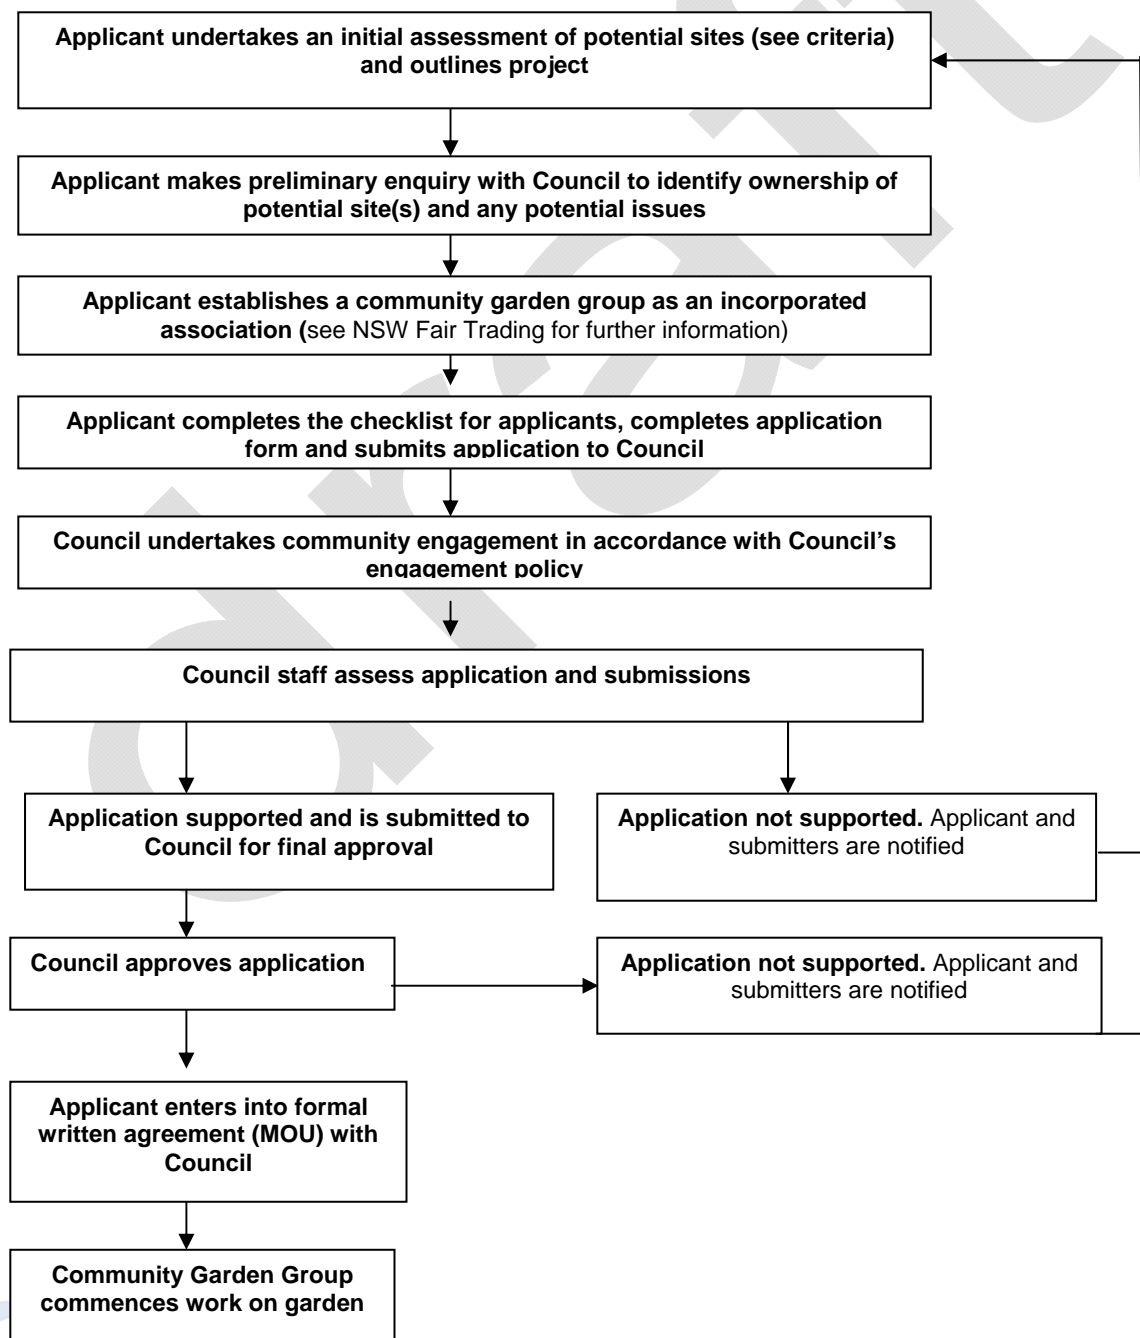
Applicant undertakes an initial assessment of potential sites (see criteria) and outlines project

Applicant makes preliminary enquiry with Council to identify ownership of potential site(s) and any potential issues

Applicant establishes a community garden group as an incorporated association (see NSW Fair Trading for further information)

Applicant completes the checklist for applicants, completes application form and submits application to Council

Council undertakes community engagement in accordance with Council's engagement policy

Council staff assess application and submissions

Application supported and is submitted to Council for final approval

Application not supported. Applicant and submitters are notified

Council approves application

Application not supported. Applicant and submitters are notified

Applicant enters into formal written agreement (MOU) with Council

Community Garden Group commences work on garden